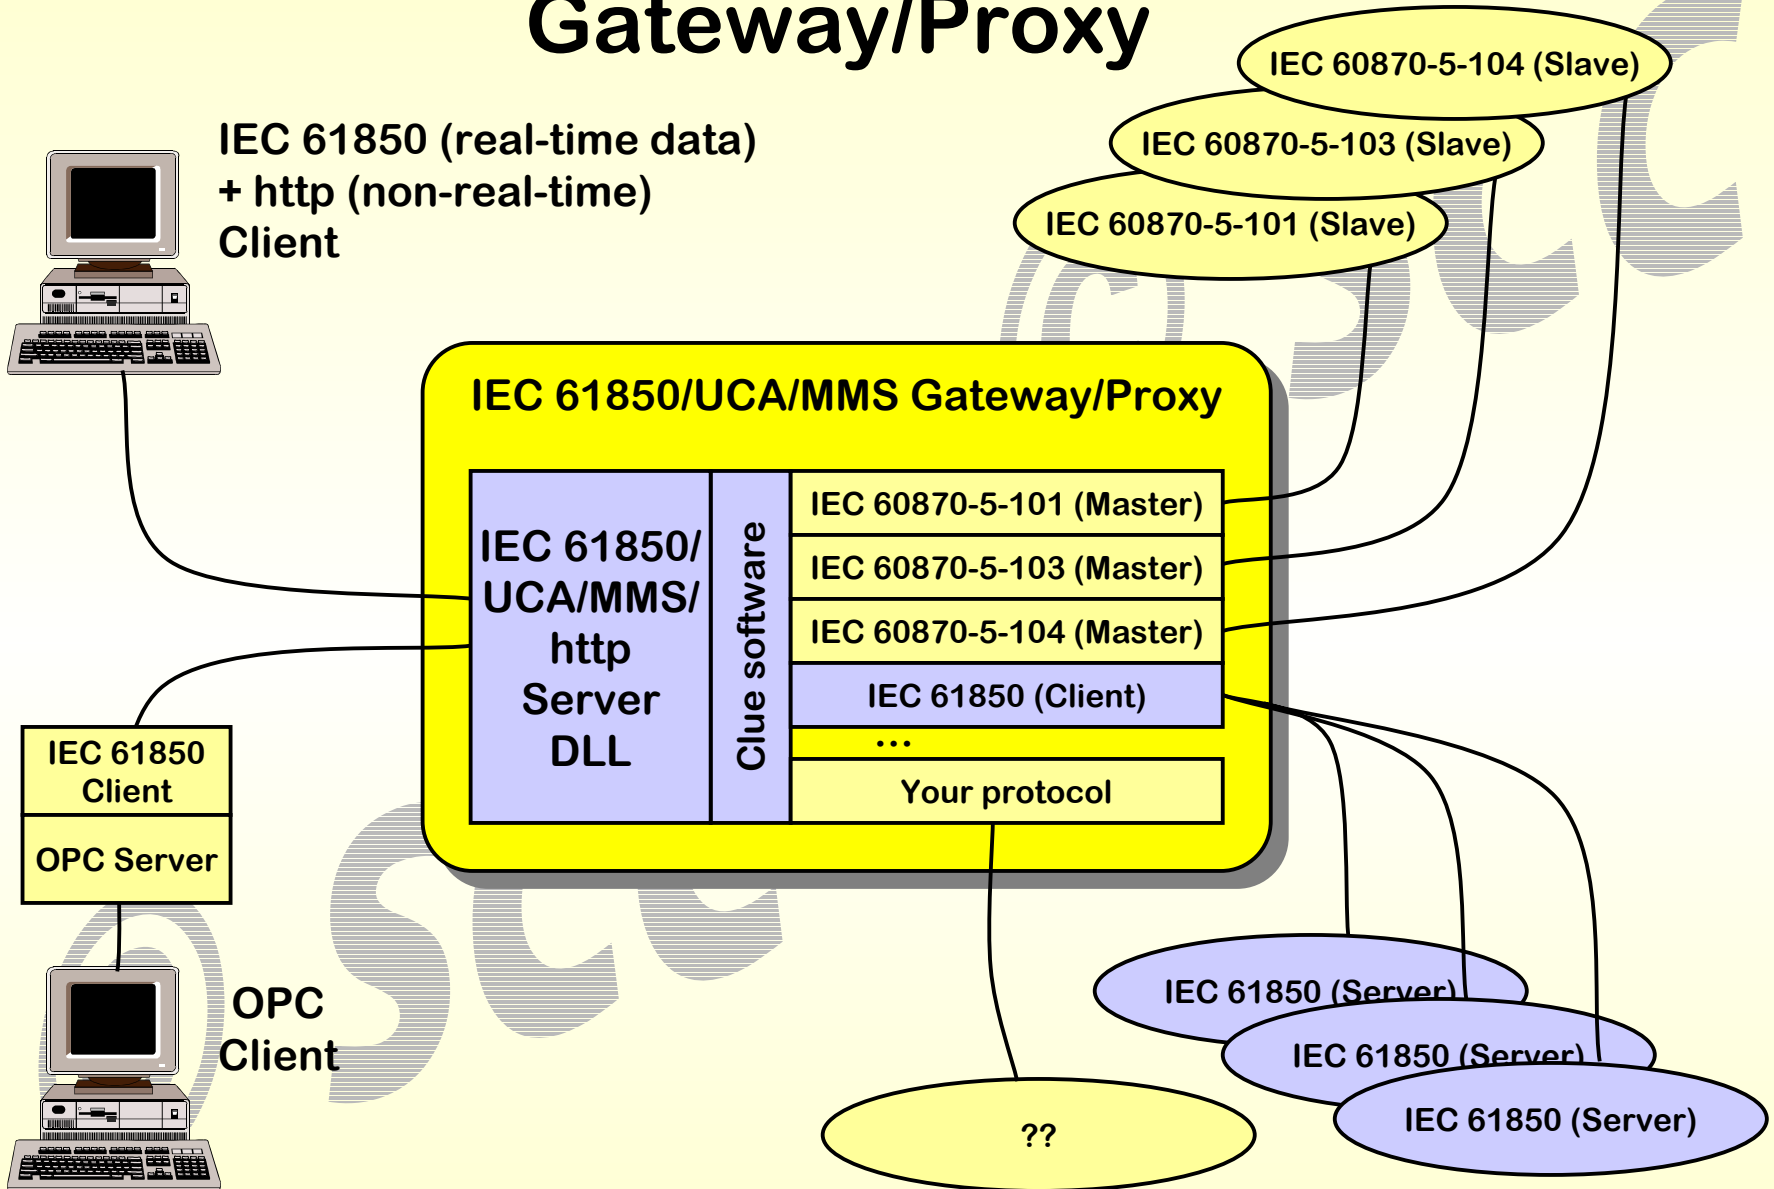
Gateway/Proxy

IEC 61850 (real-time data)
+ http (non-real-time)
Client

IEC 60870-5-104 (Slave)

IEC 60870-5-103 (Slave)

IEC 60870-5-101 (Slave)

IEC 61850/UCA/MMS Gateway/Proxy

IEC 61850/ UCA/MMS/ http Server DLL

Clue software

IEC 60870-5-101 (Master)

IEC 60870-5-103 (Master)

IEC 60870-5-104 (Master)

IEC 61850 (Client)

...

Your protocol

IEC 61850 Client

OPC Server

OPC
Client

IEC 61850 (Server)

IEC 61850 (Server)

IEC 61850 (Server)

??